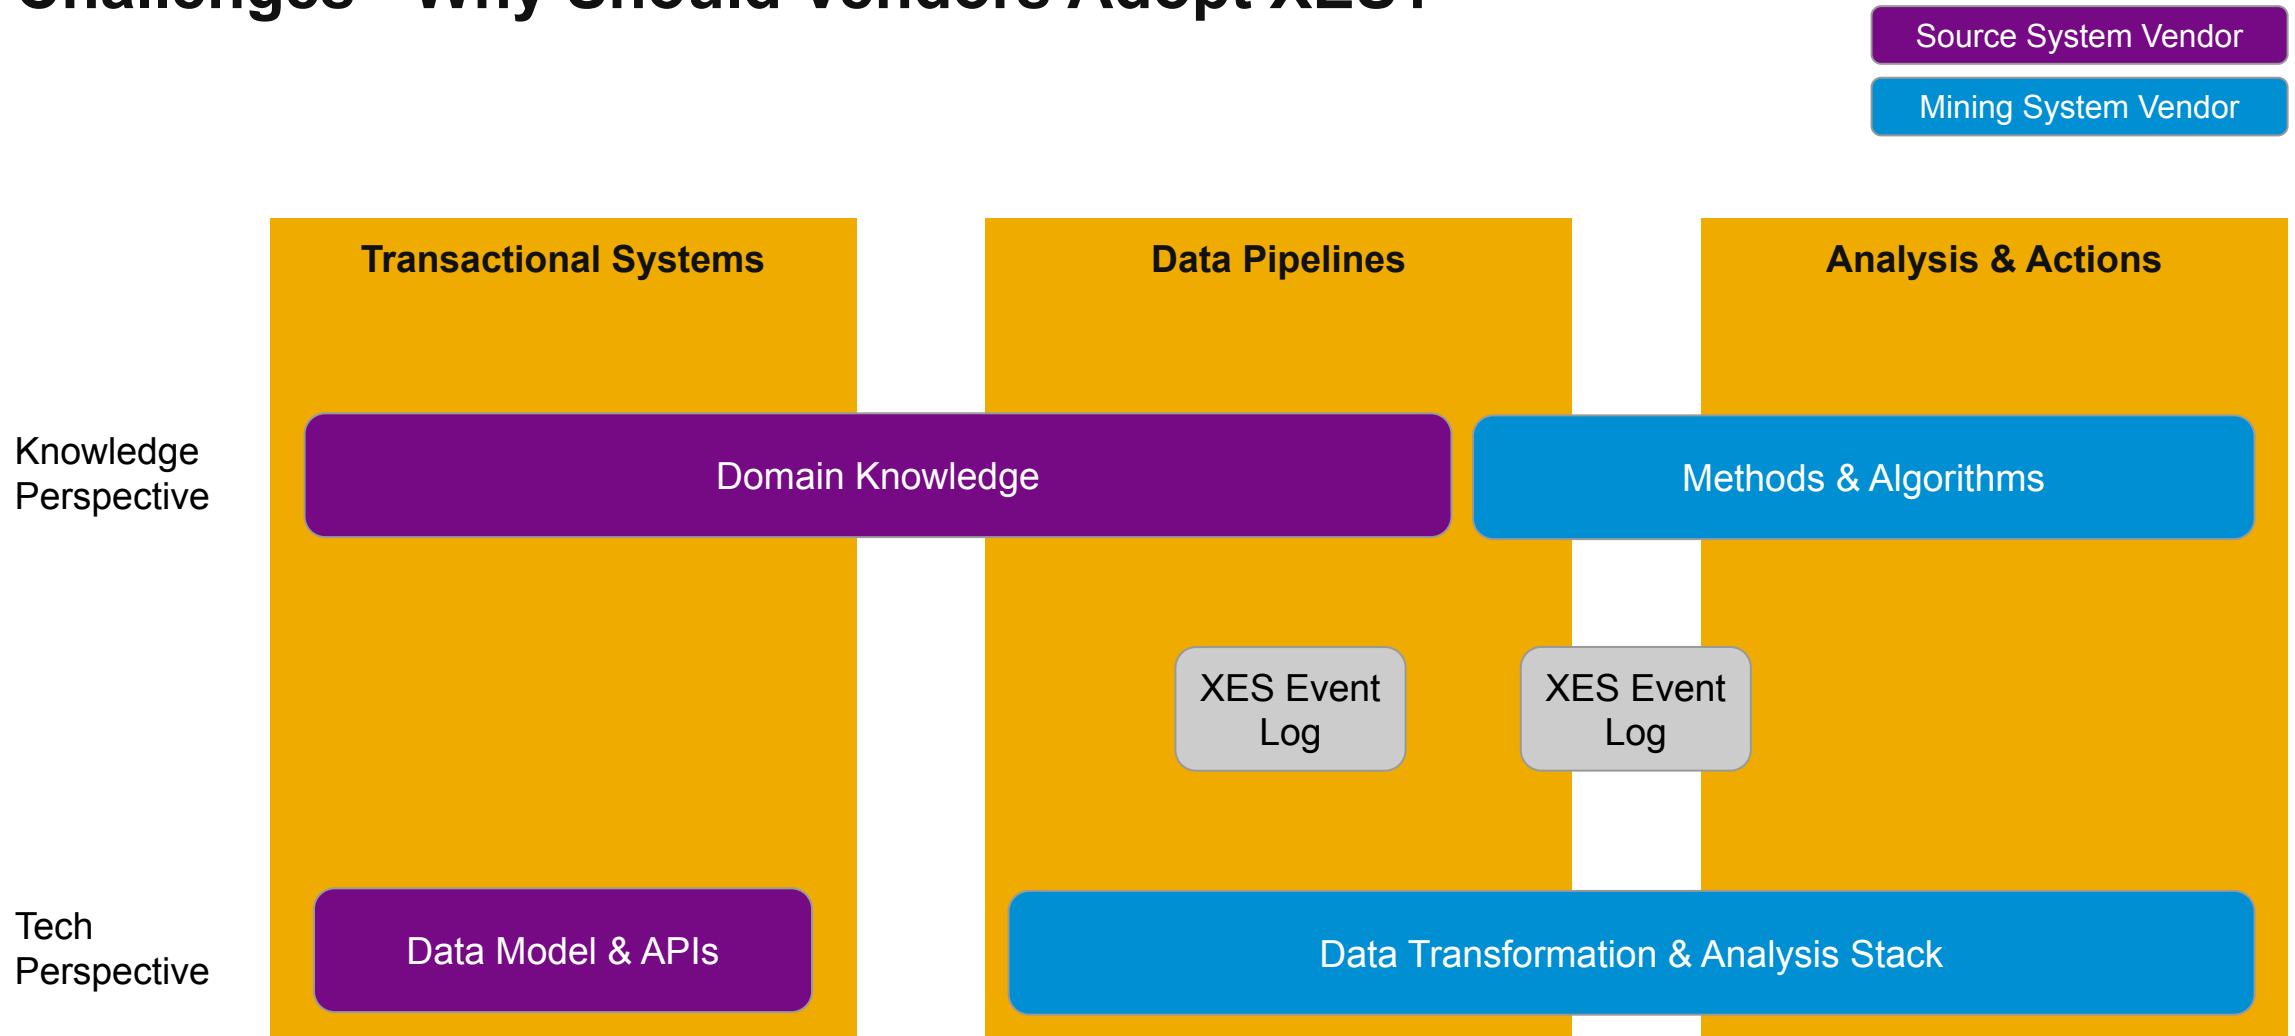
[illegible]

Source System Vendor

Mining System Vendor

Transactional Systems

Data Pipelines

Analysis & Actions

Knowledge Perspective

Domain Knowledge

Methods & Algorithms

XES Event Log

XES Event Log

Tech Perspective

Data Model & APIs

Data Transformation & Analysis Stack